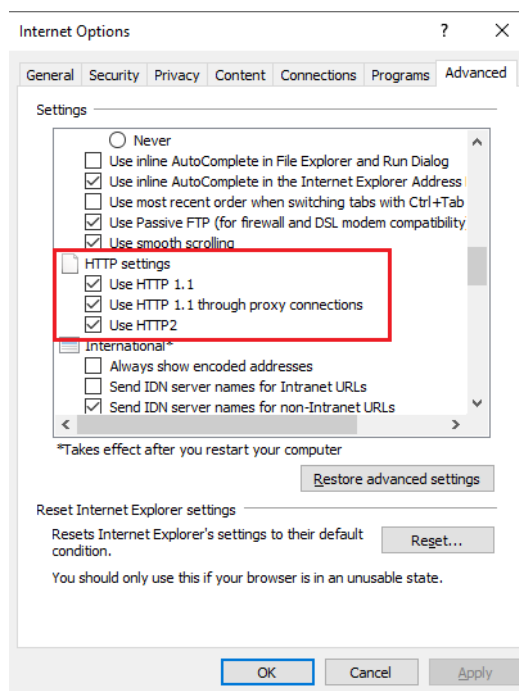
Internet Options ? ×

General Security Privacy Content Connections Programs Advanced

Settings

Never
Use inline AutoComplete in File Explorer and Run Dialog
Use inline AutoComplete in the Internet Explorer Address
Use most recent order when switching tabs with Ctrl+Tab
Use Passive FTP (for firewall and DSL modem compatibility
Use smooth scrolling
HTTP settings
Use HTTP 1.1
Use HTTP 1.1 through proxy connections
Use HTTP2
International*
Always show encoded addresses
Send IDN server names for Intranet URLs
Send IDN server names for non-Intranet URLs

*Takes effect after you restart your computer

Restore advanced settings

Reset Internet Explorer settings

Resets Internet Explorer's settings to their default condition.

Reset...

You should only use this if your browser is in an unusable state.

OK Cancel Apply